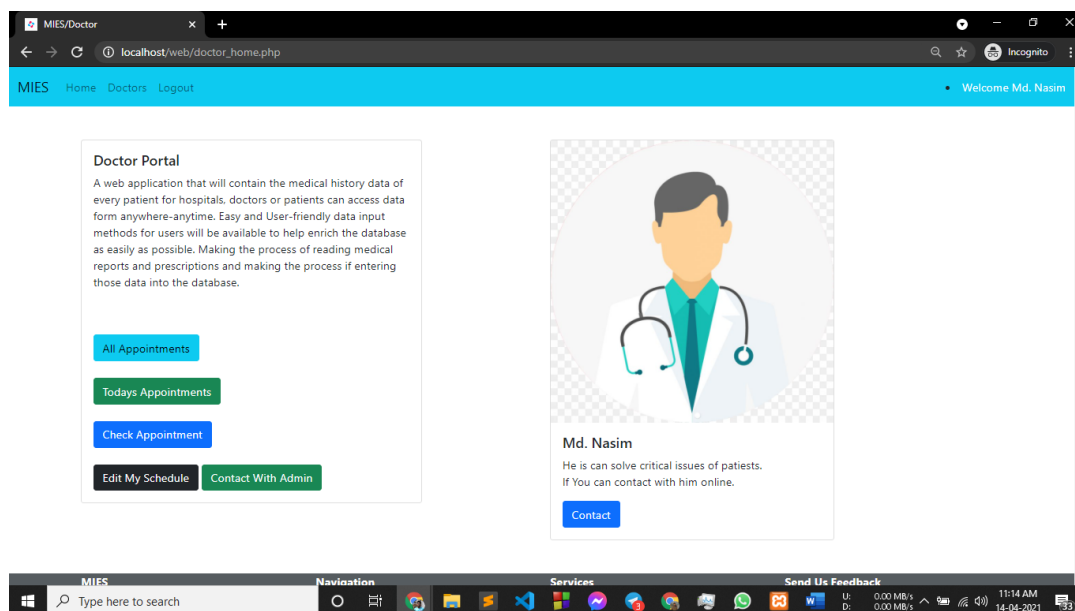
MIES/Doctor

localhost/web/doctor_home.php

Incognito

MIES Home Doctors Logout

Welcome Md. Nasim

Doctor Portal

A web application that will contain the medical history data of every patient for hospitals, doctors or patients can access data form anywhere-anytime. Easy and User-friendly data input methods for users will be available to help enrich the database as easily as possible. Making the process of reading medical reports and prescriptions and making the process if entering those data into the database.

All Appointments

Todays Appointments

Check Appointment

Edit My Schedule Contact With Admin

Md. Nasim

He is can solve critical issues of patiests.
If You can contact with him online.

Contact

MIES Navigation Services Send Us Feedback

Type here to search

U: 0.00 MB/s
D: 0.00 MB/s

11:14 AM
14-04-2021